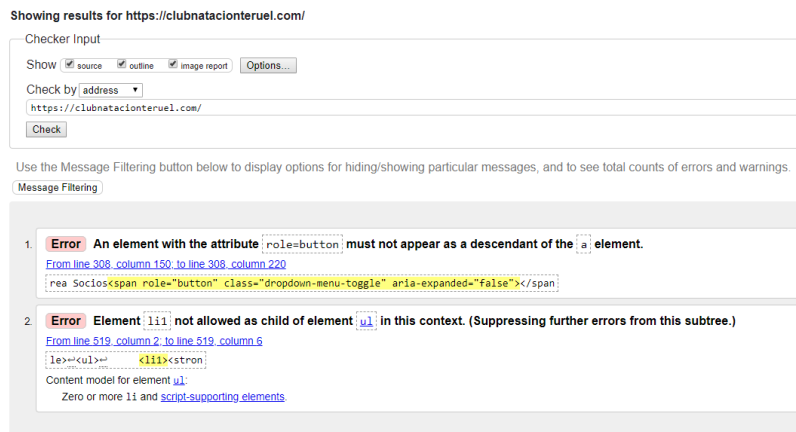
Showing results for https://clubnatacionteruel.com/

Checker Input

Show source outline image report Options...

Check by address

https://clubnatacionteruel.com/

Check

Use the Message Filtering button below to display options for hiding/showing particular messages, and to see total counts of errors and warnings.

Message Filtering

1. Error An element with the attribute role=button must not appear as a descendant of the a element.

From line 308, column 150; to line 308, column 220

rea Socios<span role="button" class="dropdown-menu-toggle" aria-expanded="false"></span

2. Error Element li1 not allowed as child of element ul in this context. (Suppressing further errors from this subtree.)

From line 519, column 2; to line 519, column 6

le>↩<ul>↩ <li1><stron

Content model for element ul:

Zero or more li and script-supporting elements.